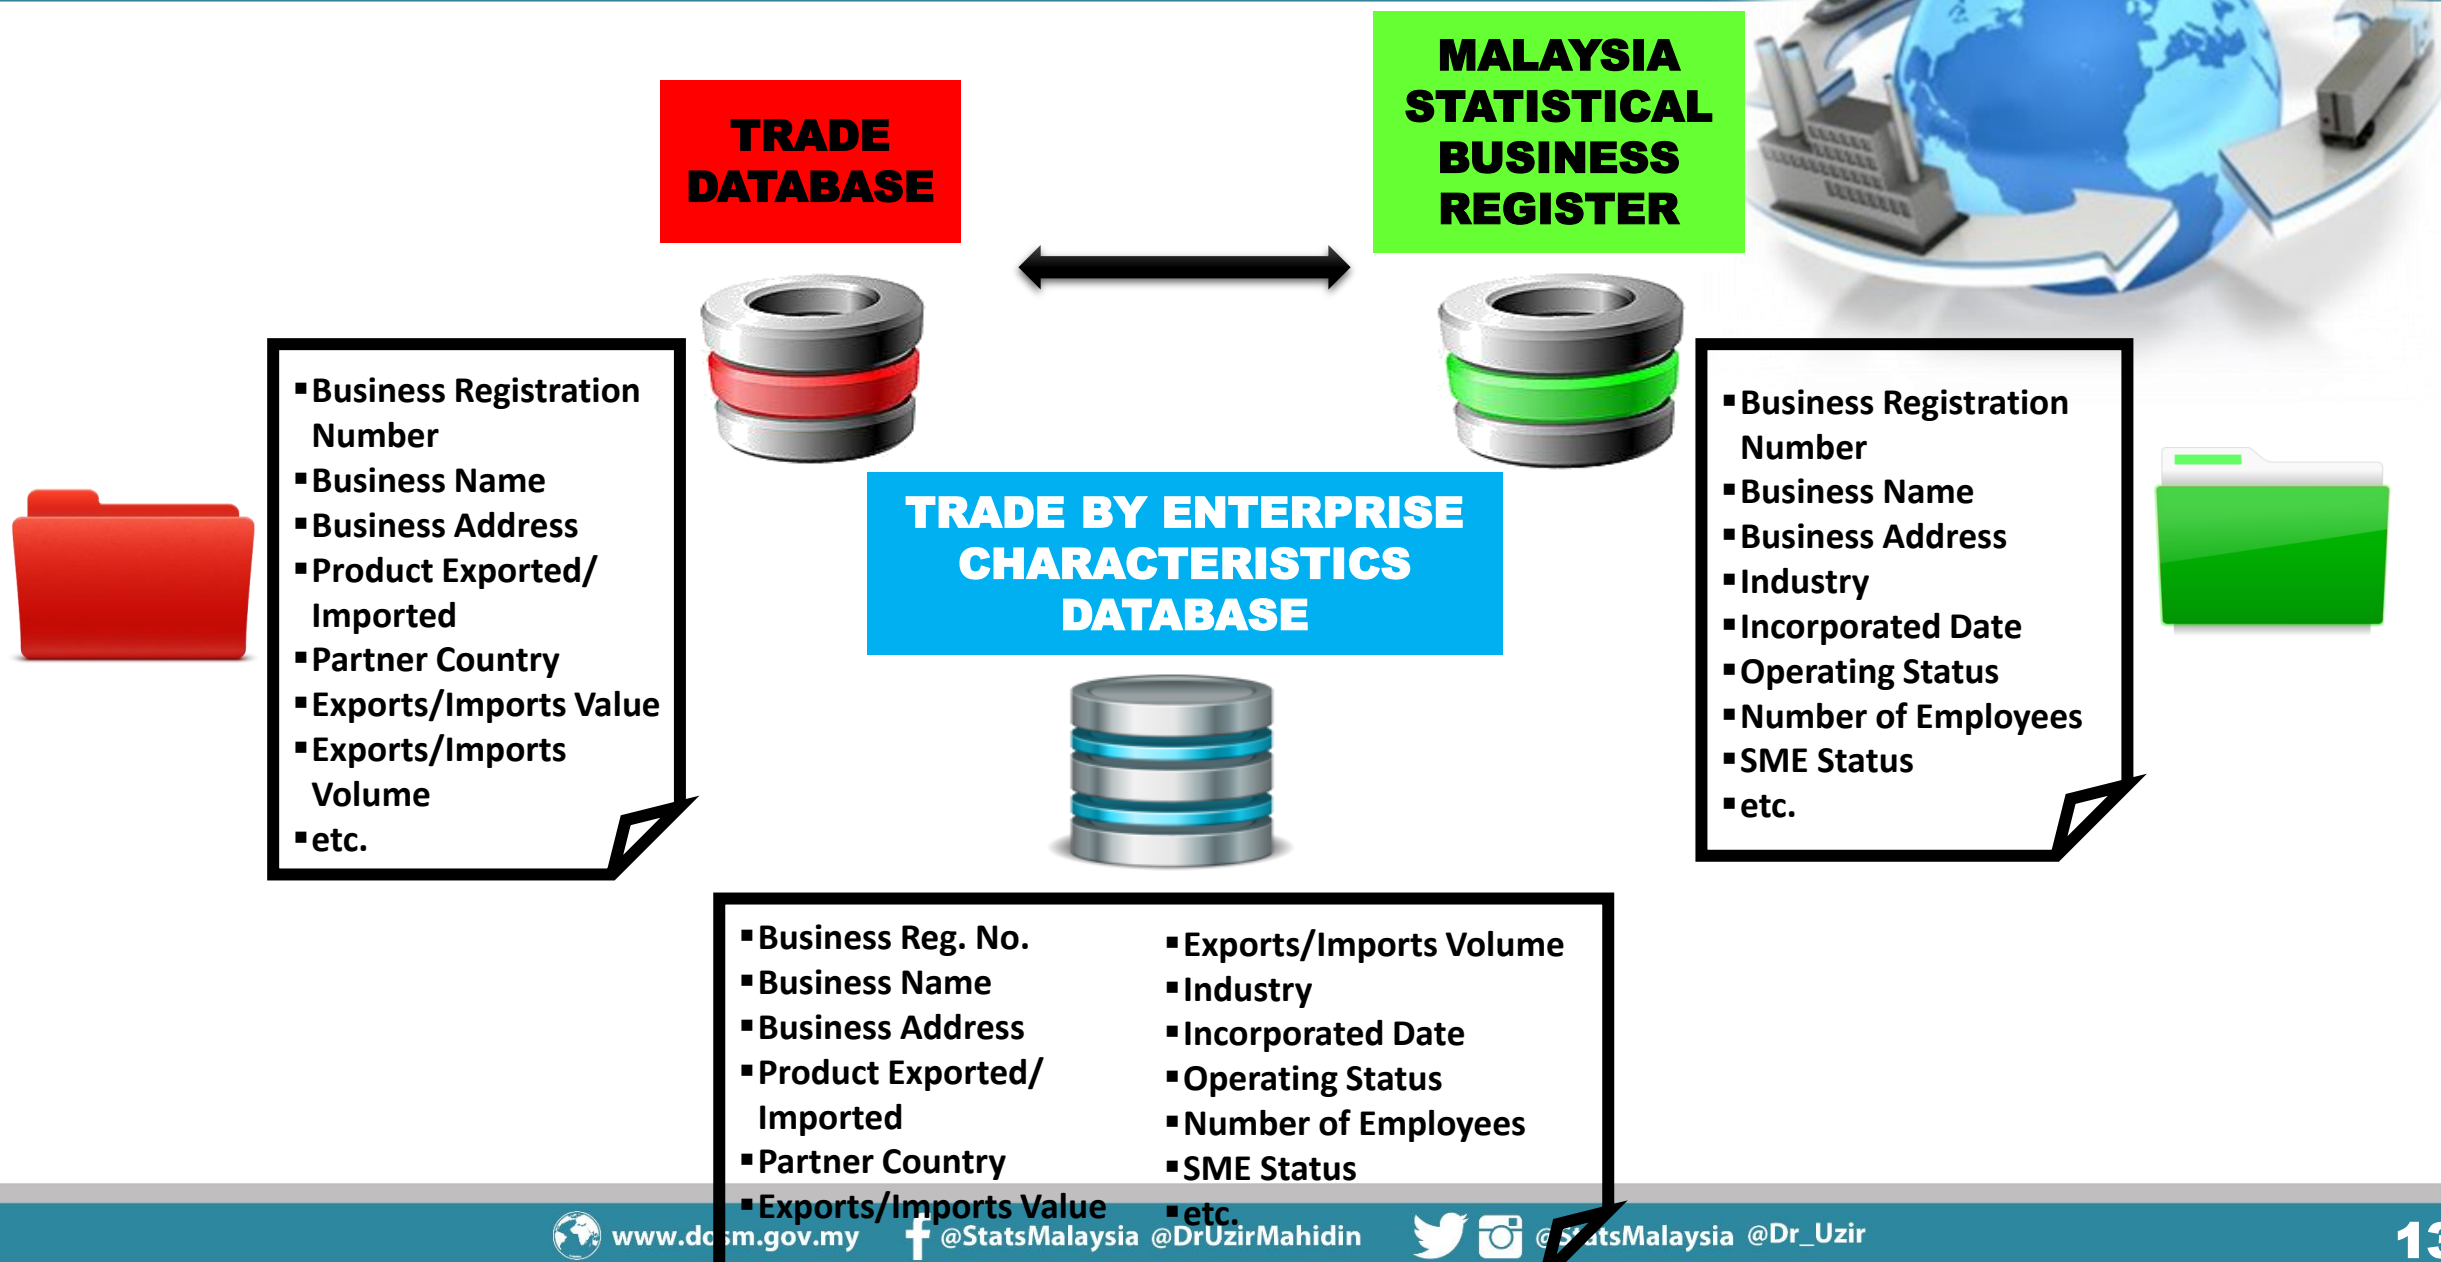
TRADE DATABASE

MALAYSIA STATISTICAL BUSINESS REGISTER

- Business Registration Number
- Business Name
- Business Address
- Product Exported/ Imported
- Partner Country
- Exports/Imports Value
- Exports/Imports Volume
- etc.

TRADE BY ENTERPRISE CHARACTERISTICS DATABASE

- Business Registration Number
- Business Name
- Business Address
- Industry
- Incorporated Date
- Operating Status
- Number of Employees
- SME Status
- etc.

- Business Reg. No.
- Business Name
- Business Address
- Product Exported/ Imported
- Partner Country
- Exports/Imports Value

- Exports/Imports Volume
- Industry
- Incorporated Date
- Operating Status
- Number of Employees
- SME Status
- etc.

www.d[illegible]sm.gov.my @StatsMalaysia @DrUzirMahidin @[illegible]tsMalaysia @Dr_Uzir 13